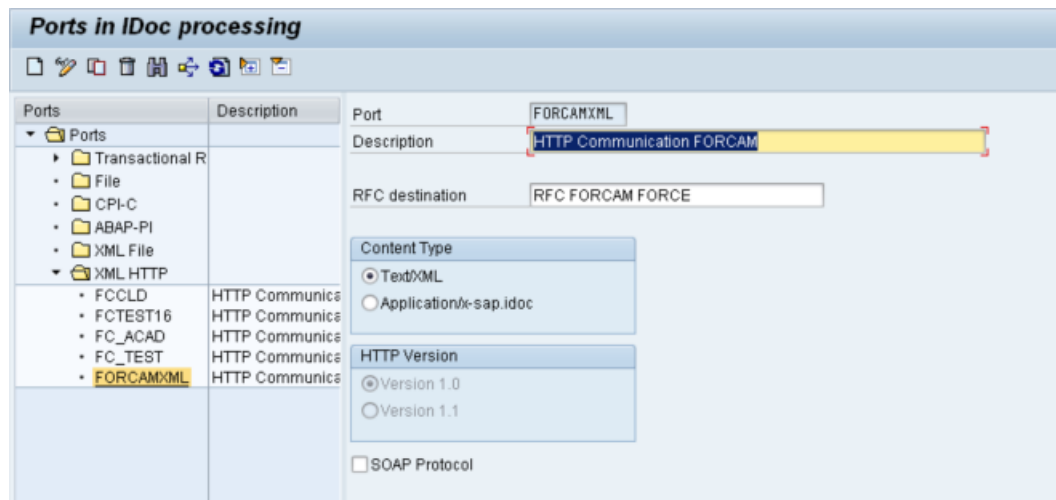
Ports in IDoc processing

| Ports | Description |
|---|---|
| Ports | |
| Transactional R | |
| File | |
| CPI-C | |
| ABAP-PI | |
| XML File | |
| XML HTTP | |
| FCCLD | HTTP Communica |
| FCTEST16 | HTTP Communica |
| FC_ACAD | HTTP Communica |
| FC_TEST | HTTP Communica |
| FORCAMXML | HTTP Communica |

Port FORCAMXML
Description HTTP Communication FORCAM

RFC destination RFC FORCAM FORCE

Content Type
Text/XML
Application/x-sap.idoc

HTTP Version
Version 1.0
Version 1.1

SOAP Protocol